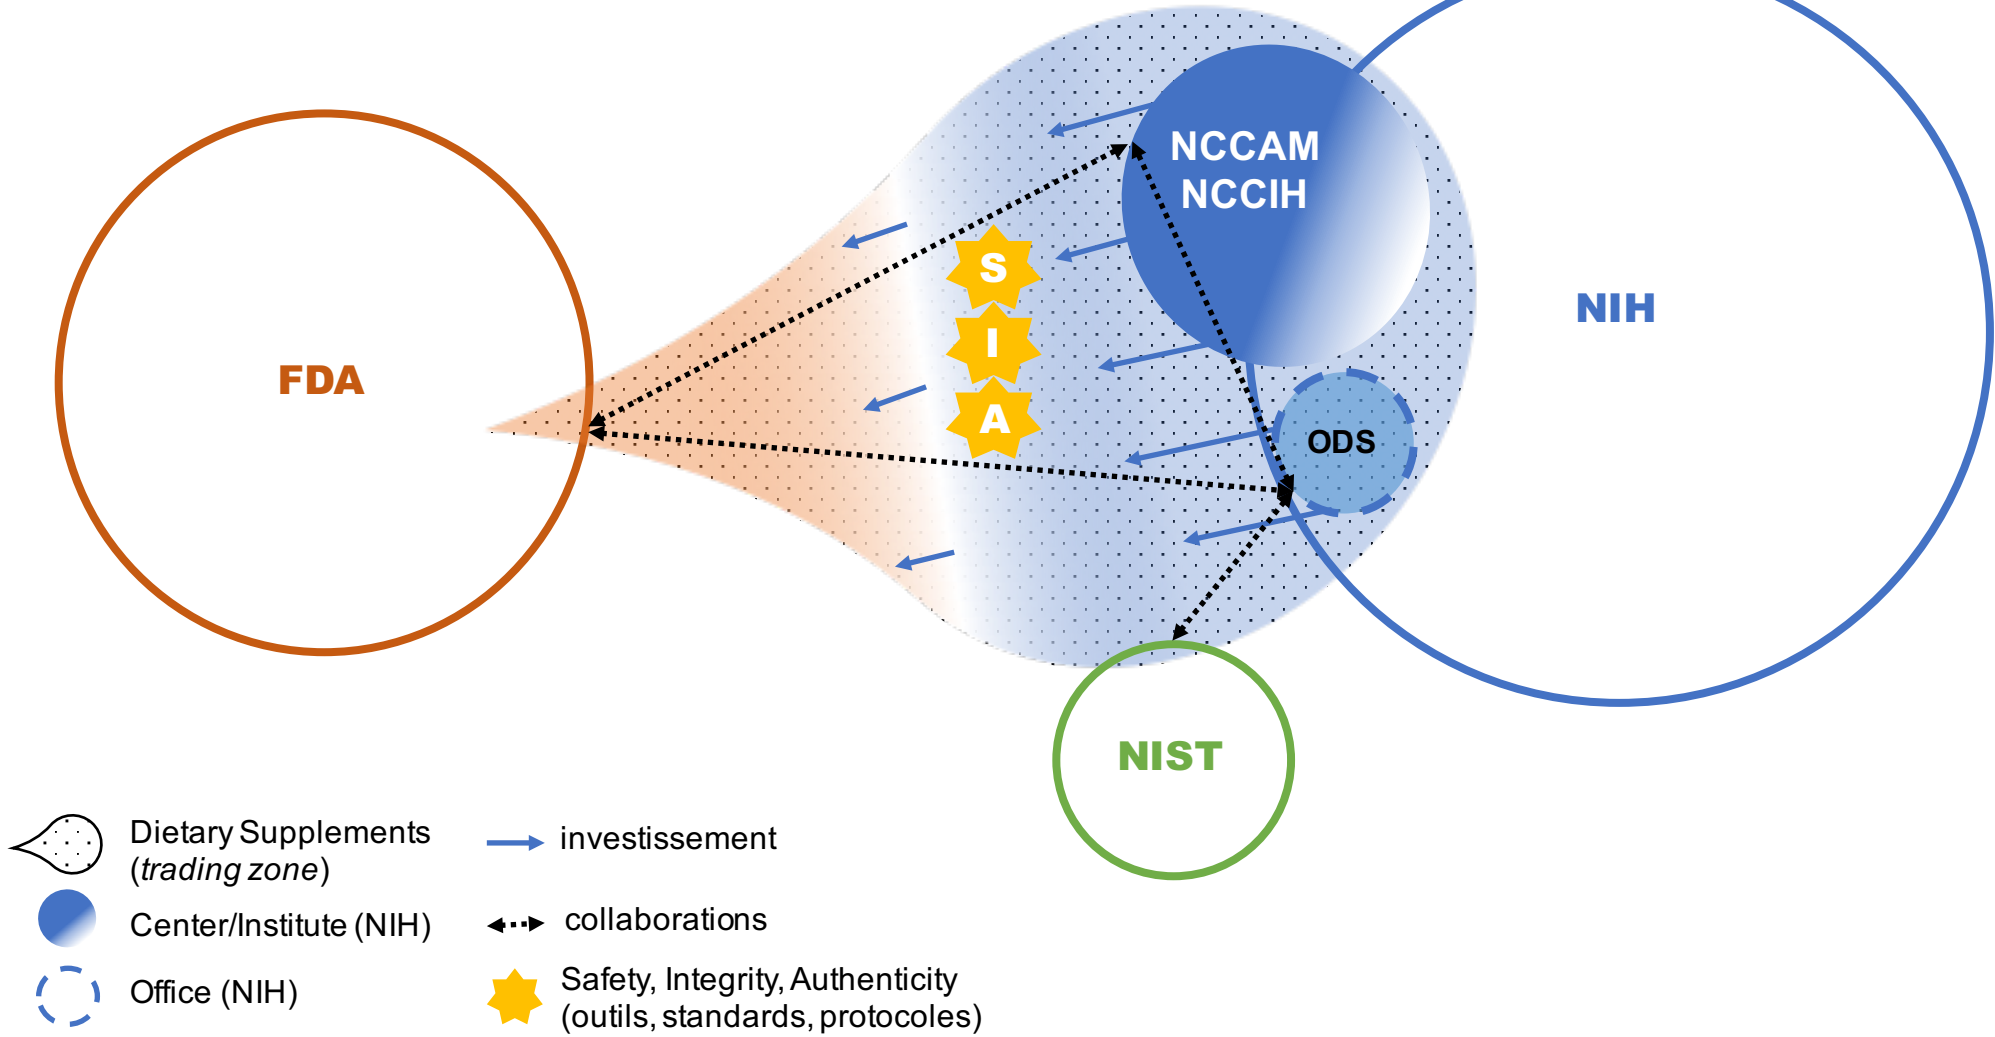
NCCAM
NCCIH

NIH

FDA

S

I

A

ODS

NIST

Dietary Supplements (*trading zone*)

Center/Institute (NIH)

Office (NIH)

investissement

collaborations

Safety, Integrity, Authenticity (outils, standards, protocoles)